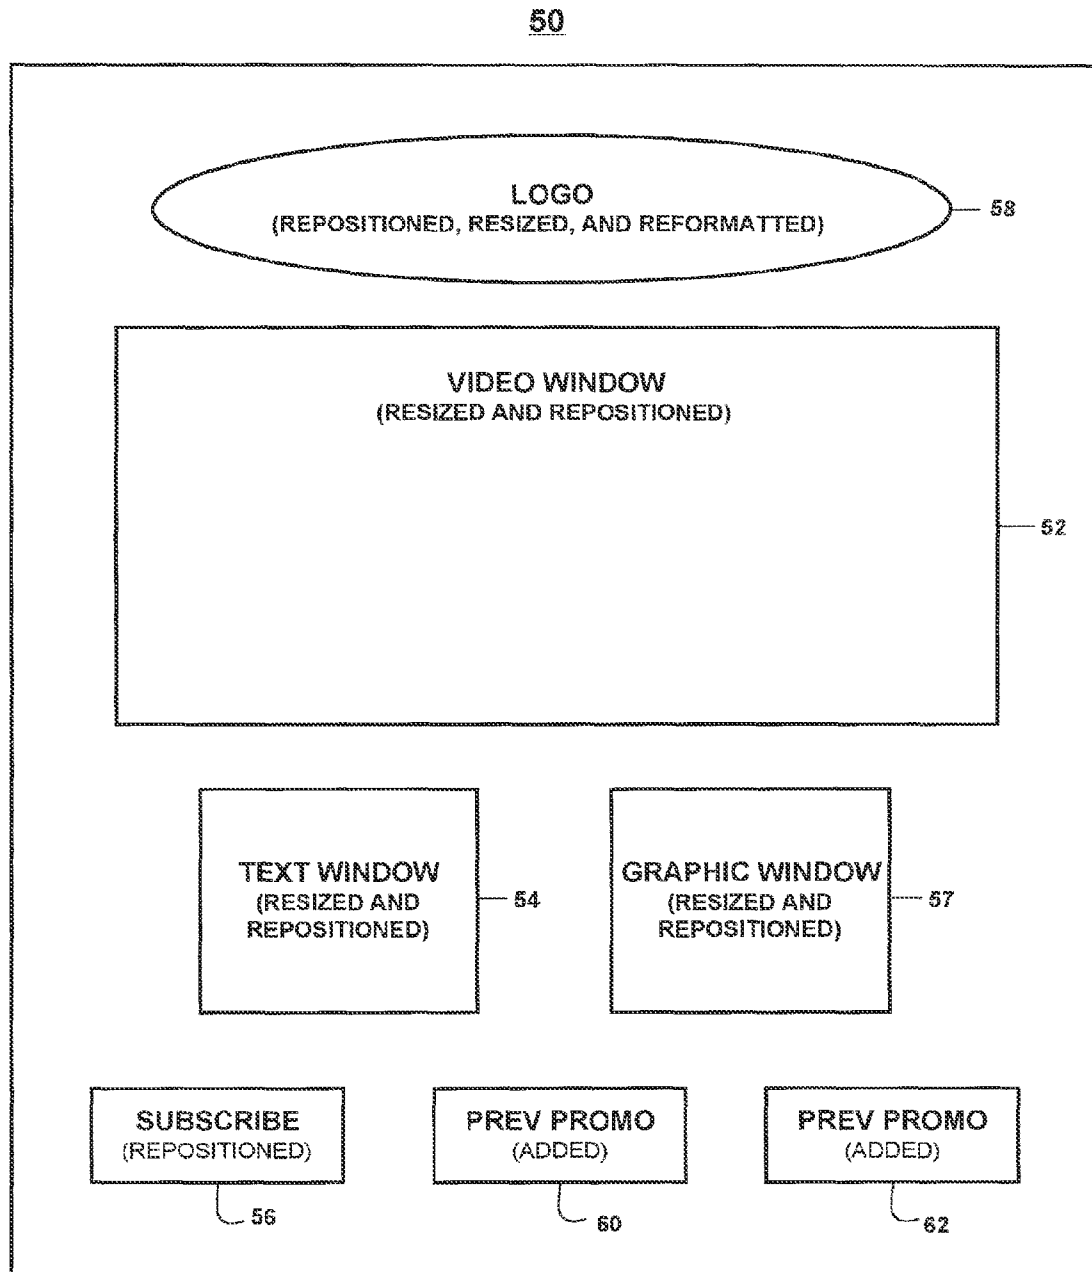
50

LOGO
(REPOSITIONED, RESIZED, AND REFORMATTED)

58

VIDEO WINDOW
(RESIZED AND REPOSITIONED)

52

TEXT WINDOW
(RESIZED AND REPOSITIONED)

54

GRAPHIC WINDOW
(RESIZED AND REPOSITIONED)

57

SUBSCRIBE
(REPOSITIONED)

56

PREV PROMO
(ADDED)

60

PREV PROMO
(ADDED)

62